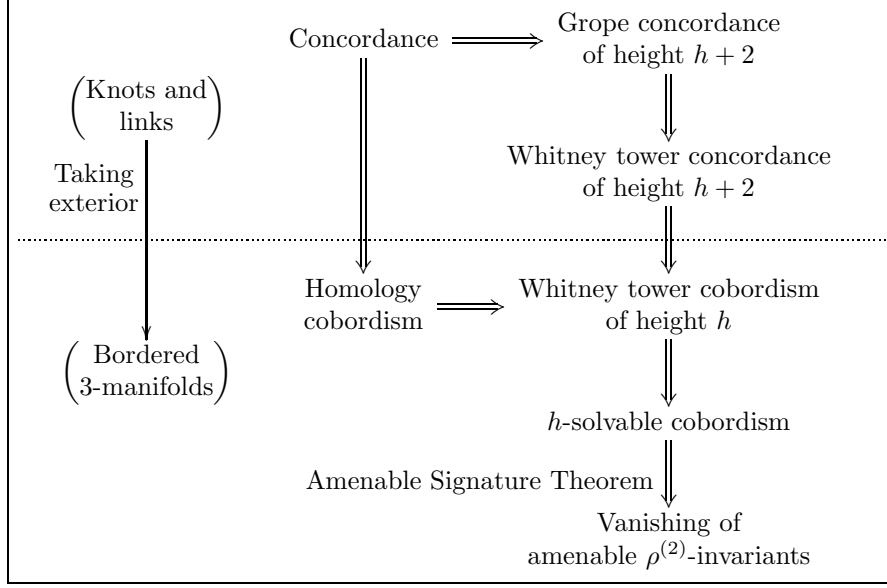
Concordance

Grope concordance of height $h+2$

$\begin{pmatrix}\text{Knots and}\\ \text{links}\end{pmatrix}$

Taking exterior

Whitney tower concordance of height $h+2$

Homology cobordism

Whitney tower cobordism of height $h$

$\begin{pmatrix}\text{Bordered}\\ \text{3-manifolds}\end{pmatrix}$

$h$-solvable cobordism

Amenable Signature Theorem

Vanishing of amenable $\rho^{(2)}$-invariants